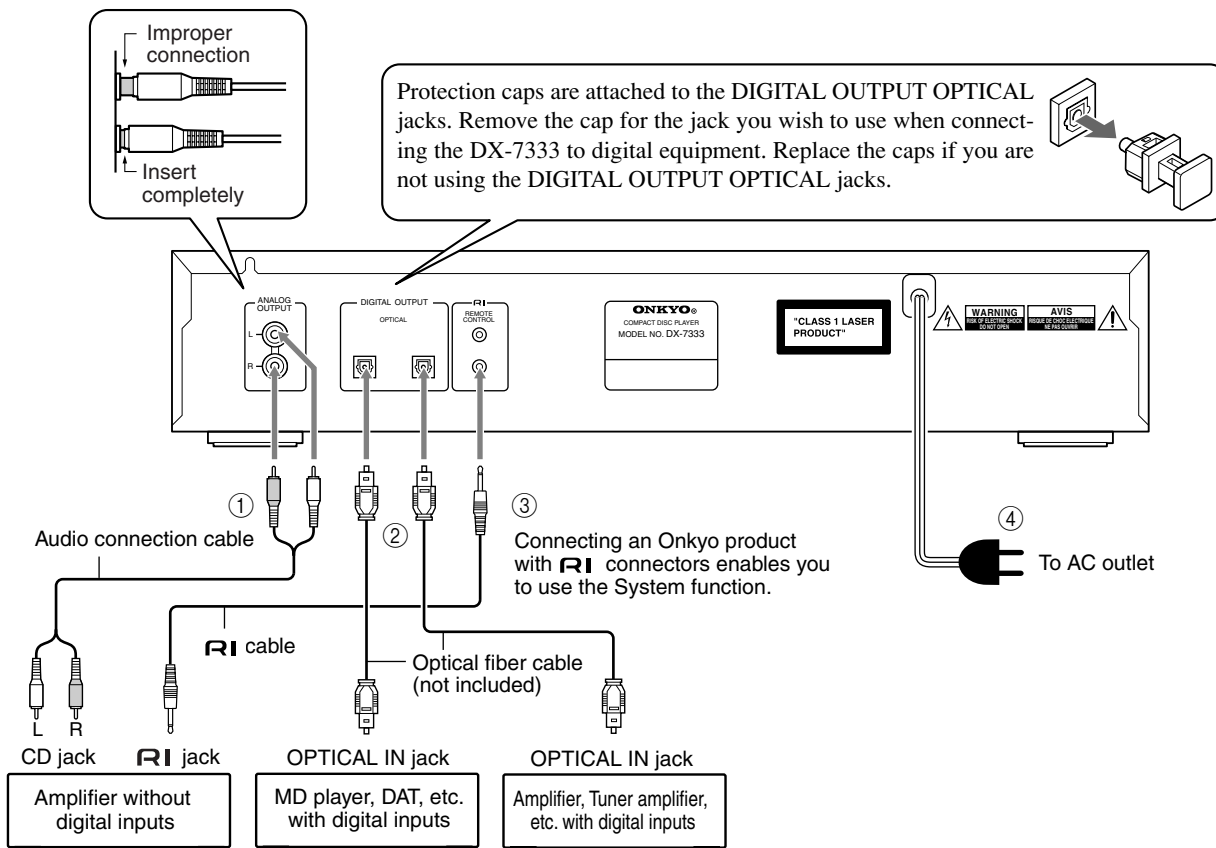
Improper connection

Insert completely

Protection caps are attached to the DIGITAL OUTPUT OPTICAL jacks. Remove the cap for the jack you wish to use when connecting the DX-7333 to digital equipment. Replace the caps if you are not using the DIGITAL OUTPUT OPTICAL jacks.

ANALOG OUTPUT
L
R

DIGITAL OUTPUT
OPTICAL

RI
REMOTE CONTROL

ONKYO®
COMPACT DISC PLAYER
MODEL NO. DX-7333

"CLASS 1 LASER PRODUCT"

WARNING
RISK OF ELECTRIC SHOCK DO NOT OPEN

AVIS
RISQUE DE CHOC ELECTRIQUE NE PAS OUVRIR

①
Audio connection cable

②

③
Connecting an Onkyo product with RI connectors enables you to use the System function.

④
To AC outlet

RI cable

Optical fiber cable (not included)

L R

CD jack

RI jack

OPTICAL IN jack

OPTICAL IN jack

Amplifier without digital inputs

MD player, DAT, etc. with digital inputs

Amplifier, Tuner amplifier, etc. with digital inputs